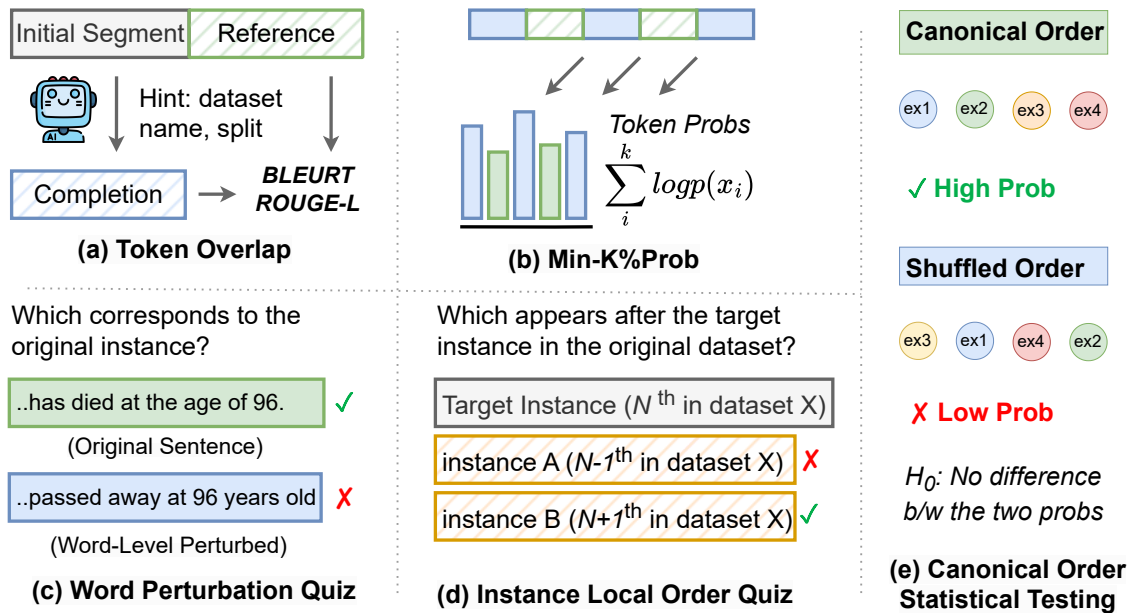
Initial Segment Reference

Hint: dataset name, split

Completion → BLEURT ROUGE-L

(a) Token Overlap

Token Probs

$\sum_{i}^{k} logp(x_i)$

(b) Min-K%Prob

Canonical Order

ex1 ex2 ex3 ex4

✓ High Prob

Shuffled Order

ex3 ex1 ex4 ex2

✗ Low Prob

$H_0$: No difference b/w the two probs

(e) Canonical Order Statistical Testing

Which corresponds to the original instance?

..has died at the age of 96. ✓

(Original Sentence)

..passed away at 96 years old ✗

(Word-Level Perturbed)

(c) Word Perturbation Quiz

Which appears after the target instance in the original dataset?

Target Instance ($N^{th}$ in dataset X)

instance A ($N$-$1^{th}$ in dataset X) ✗

instance B ($N$+$1^{th}$ in dataset X) ✓

(d) Instance Local Order Quiz